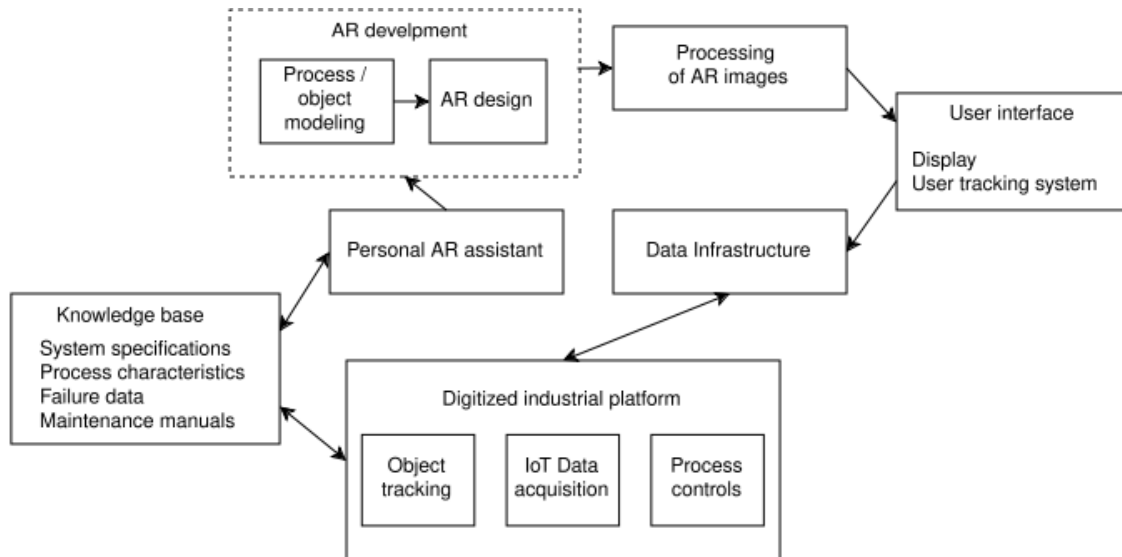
AR develpment

Process / object modeling

AR design

Processing of AR images

User interface

Display
User tracking system

Personal AR assistant

Data Infrastructure

Knowledge base

System specifications
Process characteristics
Failure data
Maintenance manuals

Digitized industrial platform

Object tracking

IoT Data acquisition

Process controls